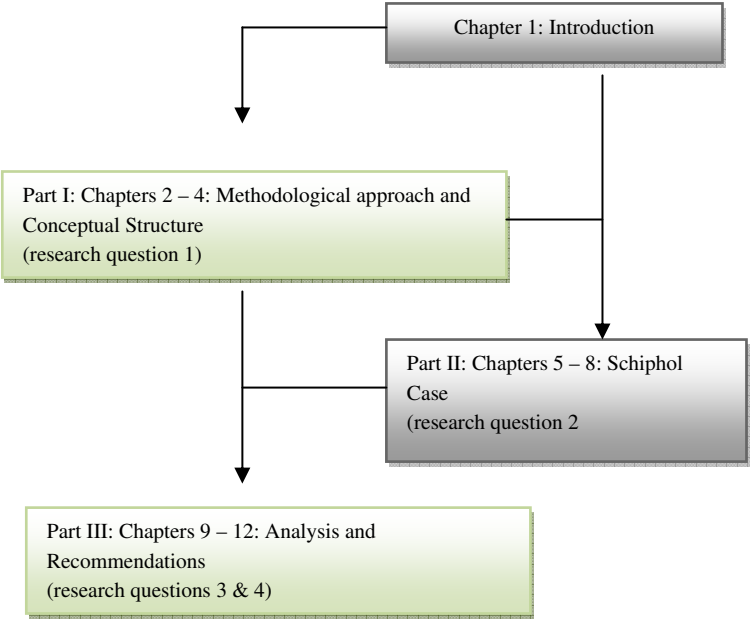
Chapter 1: Introduction

Part I: Chapters 2 – 4: Methodological approach and Conceptual Structure
(research question 1)

Part II: Chapters 5 – 8: Schiphol Case
(research question 2

Part III: Chapters 9 – 12: Analysis and Recommendations
(research questions 3 & 4)